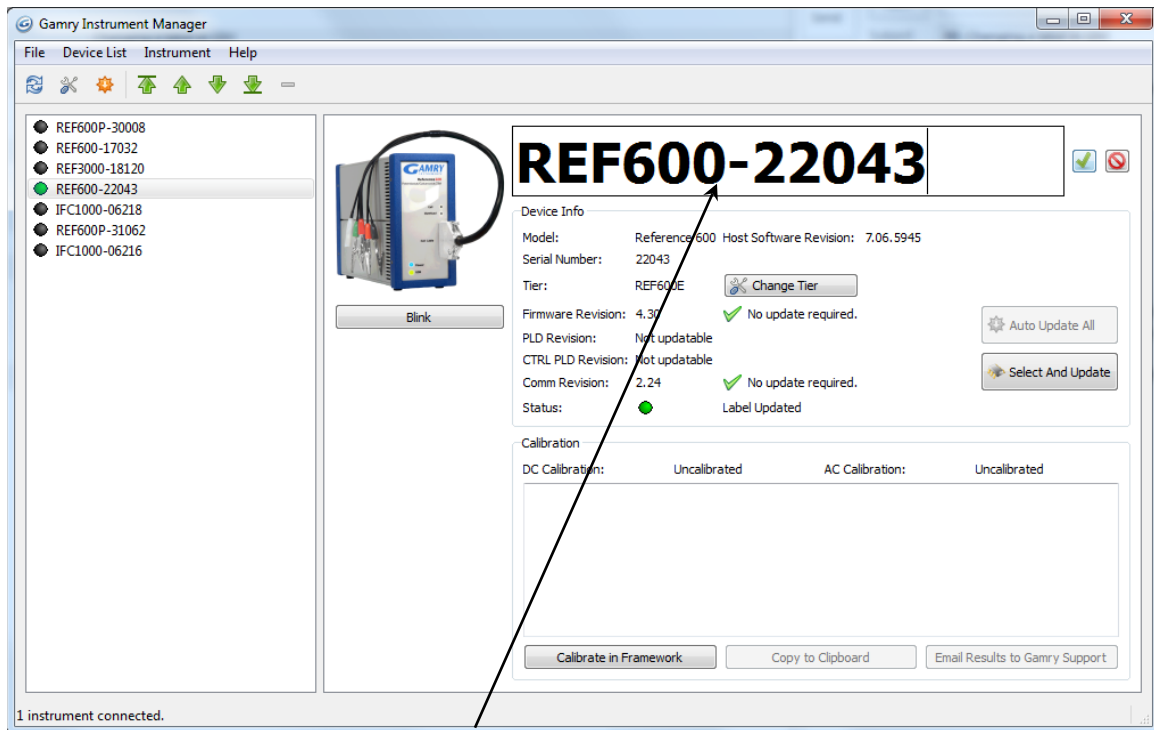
Gamry Instrument Manager

File Device List Instrument Help

REF600P-30008
REF600-17032
REF3000-18120
REF600-22043
IFC1000-06218
REF600P-31062
IFC1000-06216

GAMRY

Blink

REF600-22043

Device Info

Model: Reference 600 Host Software Revision: 7.06.5945
Serial Number: 22043
Tier: REF600E Change Tier
Firmware Revision: 4.30 No update required.
PLD Revision: Not updatable
CTRL PLD Revision: Not updatable
Comm Revision: 2.24 No update required.
Status: Label Updated

Auto Update All
Select And Update

Calibration

DC Calibration: Uncalibrated AC Calibration: Uncalibrated

Calibrate in Framework Copy to Clipboard Email Results to Gamry Support

1 instrument connected.